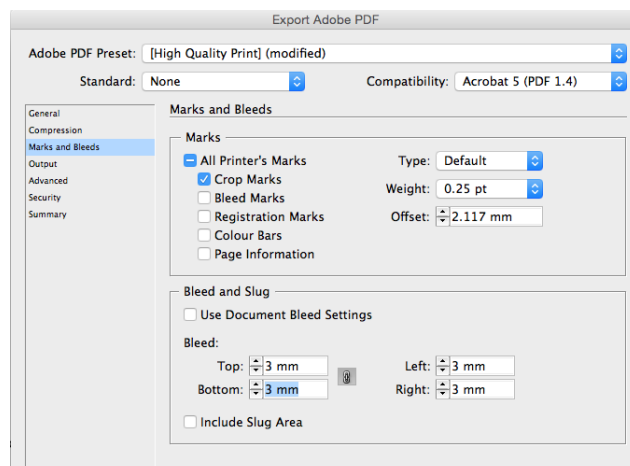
Export Adobe PDF

Adobe PDF Preset: [High Quality Print] (modified)

Standard: None

Compatibility: Acrobat 5 (PDF 1.4)

General
Compression
Marks and Bleeds
Output
Advanced
Security
Summary

Marks and Bleeds

Marks

All Printer's Marks
Crop Marks
Bleed Marks
Registration Marks
Colour Bars
Page Information

Type: Default
Weight: 0.25 pt
Offset: 2.117 mm

Bleed and Slug

Use Document Bleed Settings

Bleed:

Top: 3 mm
Bottom: 3 mm
Left: 3 mm
Right: 3 mm

Include Slug Area